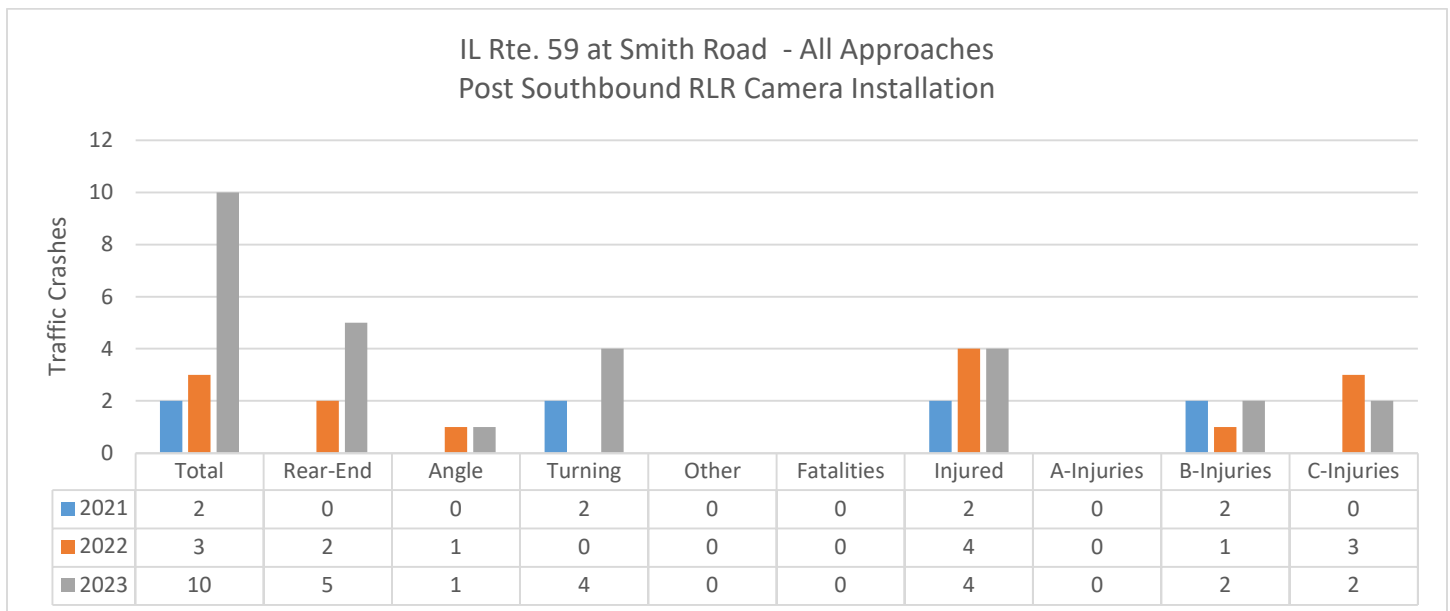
IL Rte. 59 at Smith Road - All Approaches
Post Southbound RLR Camera Installation

Traffic Crashes

12
10
8
6
4
2
0

| | Total | Rear-End | Angle | Turning | Other | Fatalities | Injured | A-Injuries | B-Injuries | C-Injuries |
|---|---|---|---|---|---|---|---|---|---|---|
| 2021 | 2 | 0 | 0 | 2 | 0 | 0 | 2 | 0 | 2 | 0 |
| 2022 | 3 | 2 | 1 | 0 | 0 | 0 | 4 | 0 | 1 | 3 |
| 2023 | 10 | 5 | 1 | 4 | 0 | 0 | 4 | 0 | 2 | 2 |